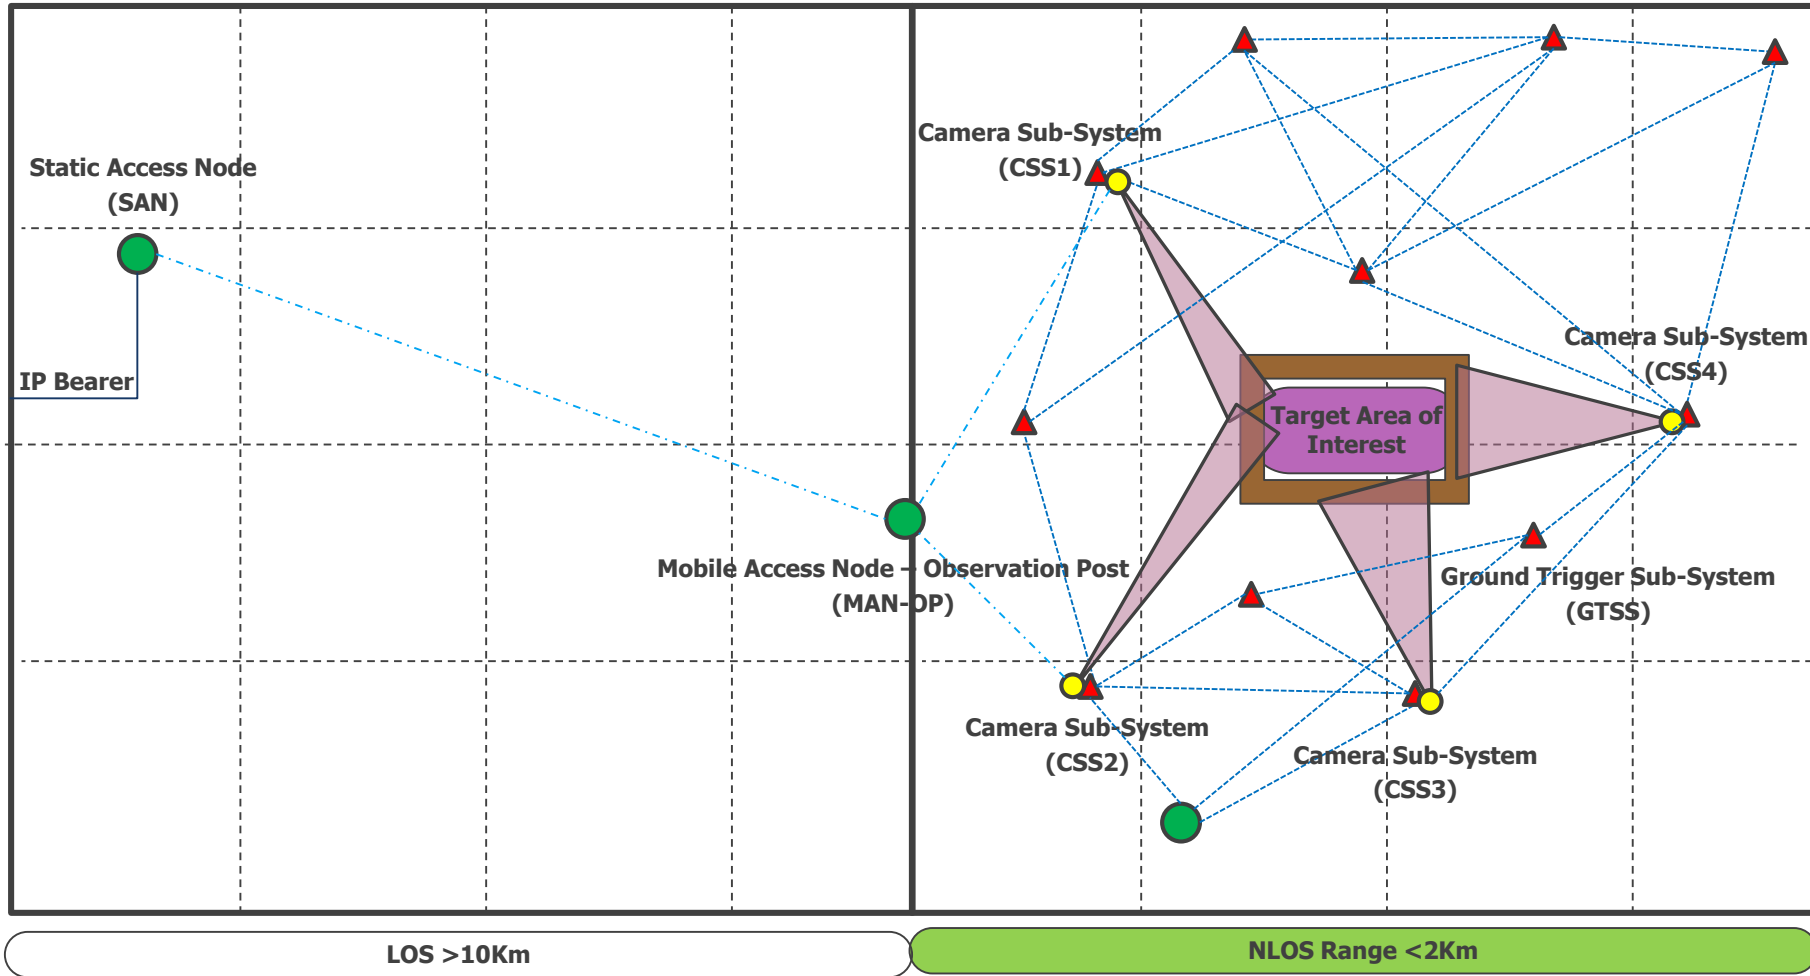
Static Access Node (SAN)

IP Bearer

Camera Sub-System (CSS1)

Camera Sub-System (CSS4)

Target Area of Interest

Mobile Access Node – Observation Post (MAN-OP)

Ground Trigger Sub-System (GTSS)

Camera Sub-System (CSS2)

Camera Sub-System (CSS3)

LOS >10Km

NLOS Range <2Km